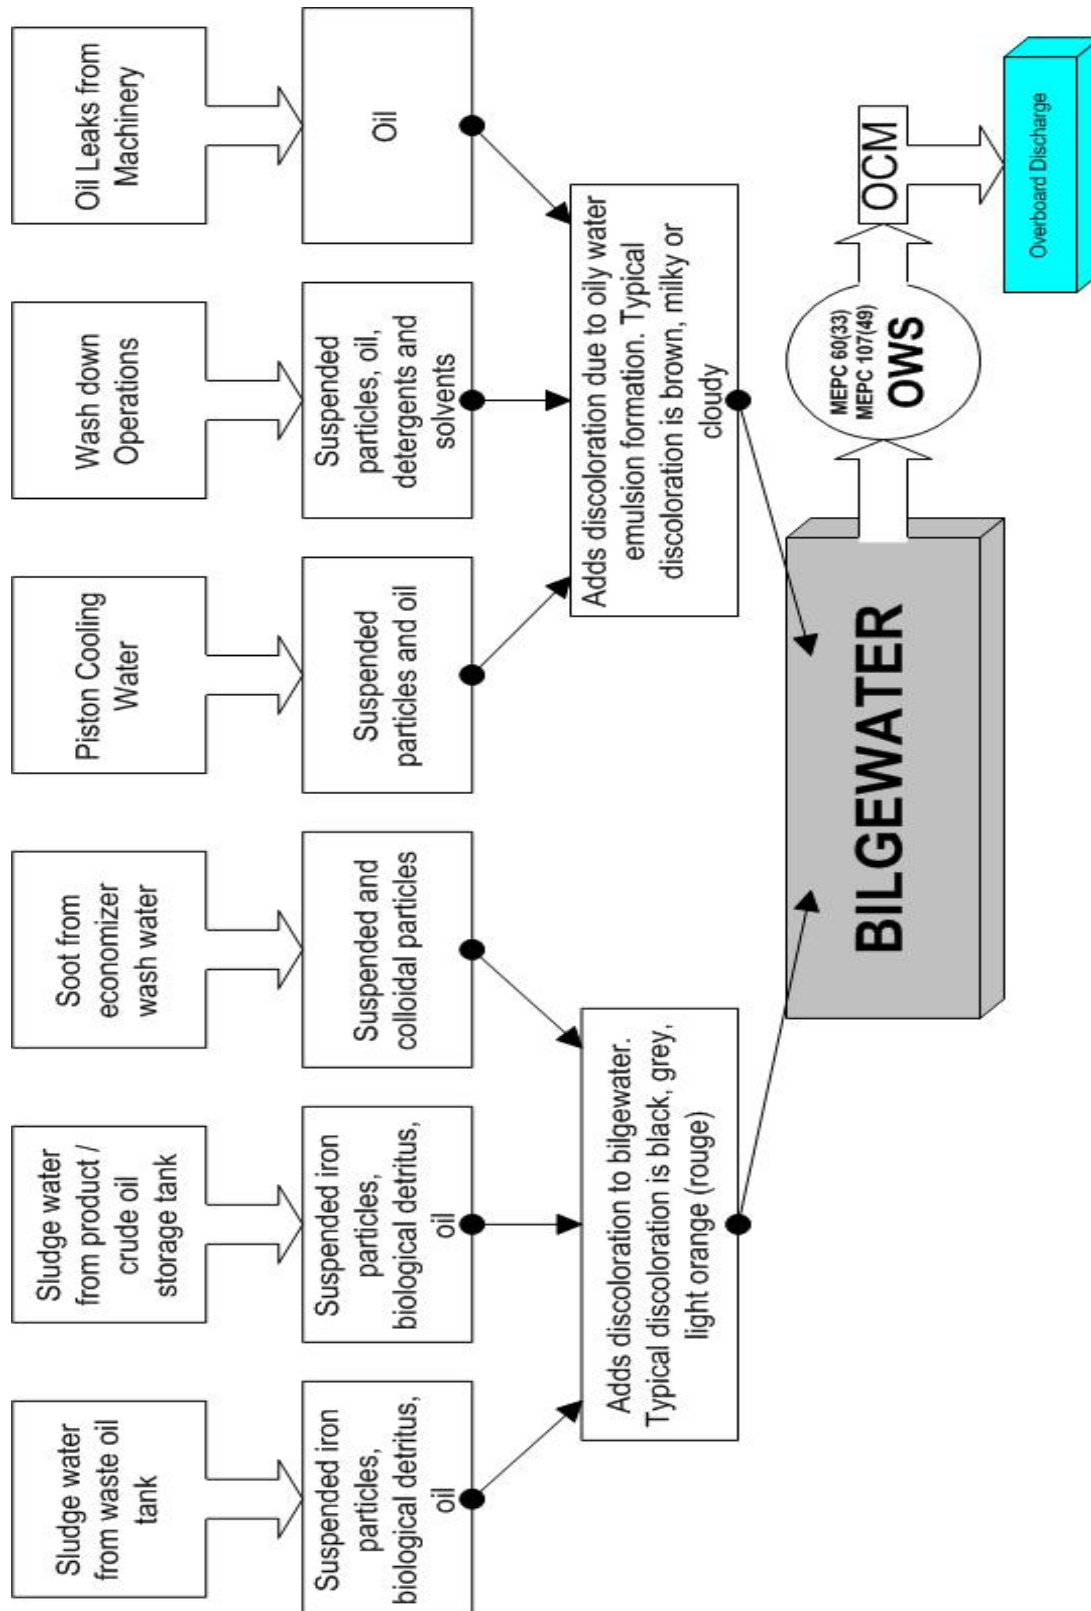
Oil Leaks from Machinery

Oil

Wash down Operations

Suspended particles, oil, detergents and solvents

Piston Cooling Water

Suspended particles and oil

Soot from economizer wash water

Suspended and colloidal particles

Sludge water from product / crude oil storage tank

Suspended iron particles, biological detritus, oil

Sludge water from waste oil tank

Suspended iron particles, biological detritus, oil

Adds discoloration due to oily water emulsion formation. Typical discoloration is brown, milky or cloudy

Adds discoloration to bilgewater. Typical discoloration is black, grey, light orange (rouge)

BILGEWATER

MEPC 60(33)
MEPC 107(49)
OWS

OCM

Overboard Discharge